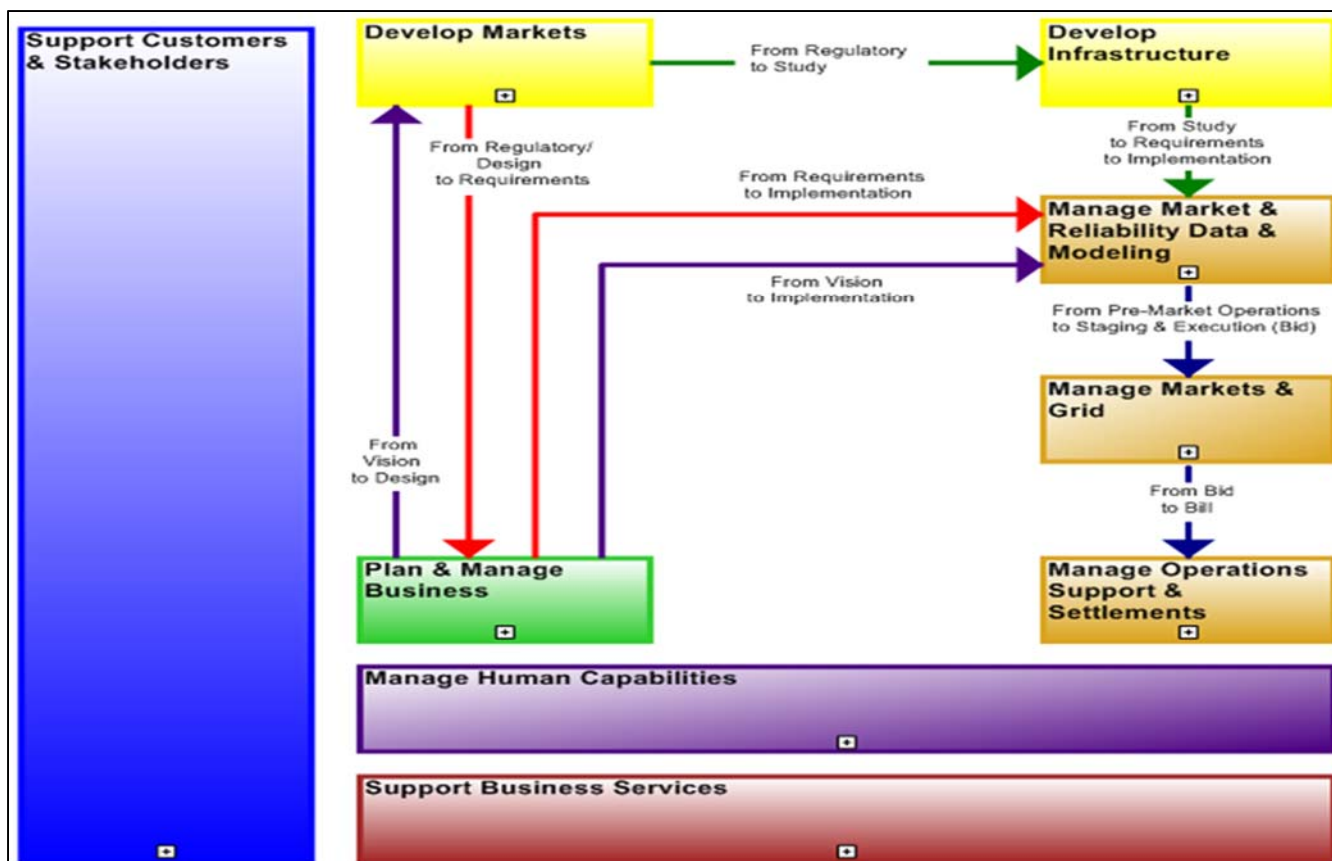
Support Customers & Stakeholders

Develop Markets

From Regulatory to Study

Develop Infrastructure

From Regulatory/ Design to Requirements

From Study to Requirements to Implementation

From Requirements to Implementation

Manage Market & Reliability Data & Modeling

From Vision to Implementation

From Pre-Market Operations to Staging & Execution (Bid)

Manage Markets & Grid

From Vision to Design

From Bid to Bill

Plan & Manage Business

Manage Operations Support & Settlements

Manage Human Capabilities

Support Business Services